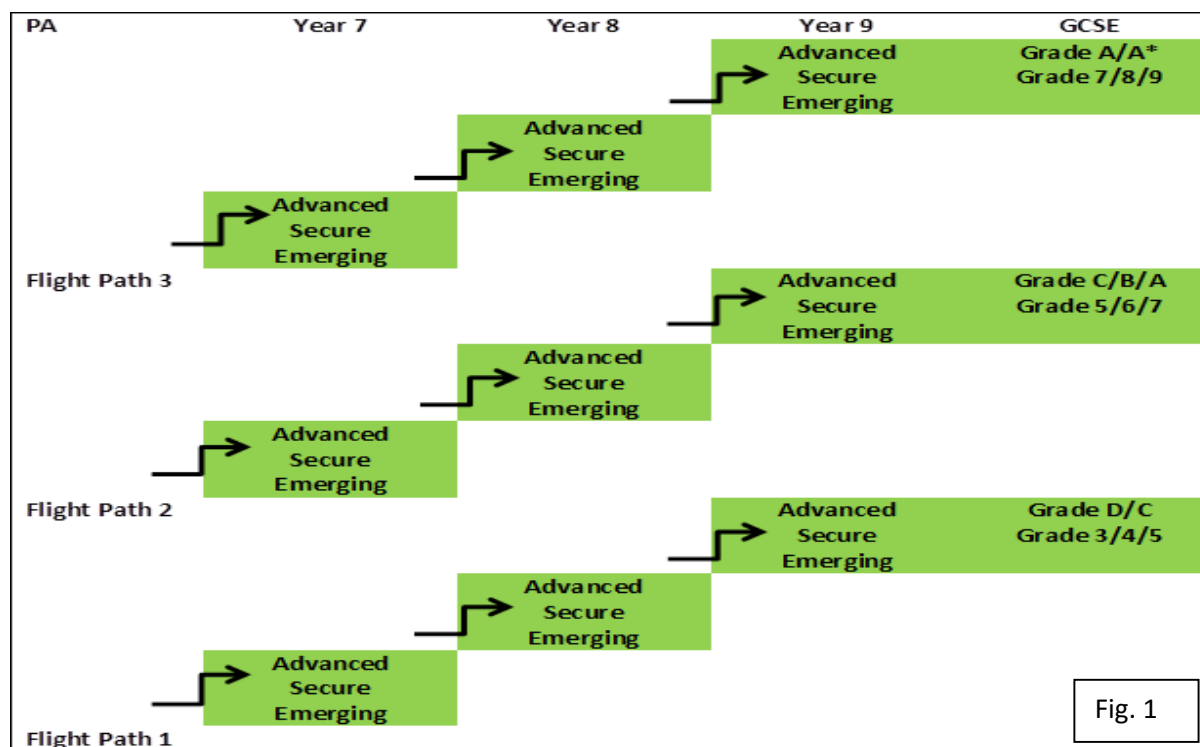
PA | Year 7 | Year 8 | Year 9 | GCSE

Advanced
Secure
Emerging

Grade A/A*
Grade 7/8/9

Advanced
Secure
Emerging

Advanced
Secure
Emerging

Flight Path 3

Advanced
Secure
Emerging

Grade C/B/A
Grade 5/6/7

Advanced
Secure
Emerging

Advanced
Secure
Emerging

Flight Path 2

Advanced
Secure
Emerging

Grade D/C
Grade 3/4/5

Advanced
Secure
Emerging

Advanced
Secure
Emerging

Fig. 1

Flight Path 1